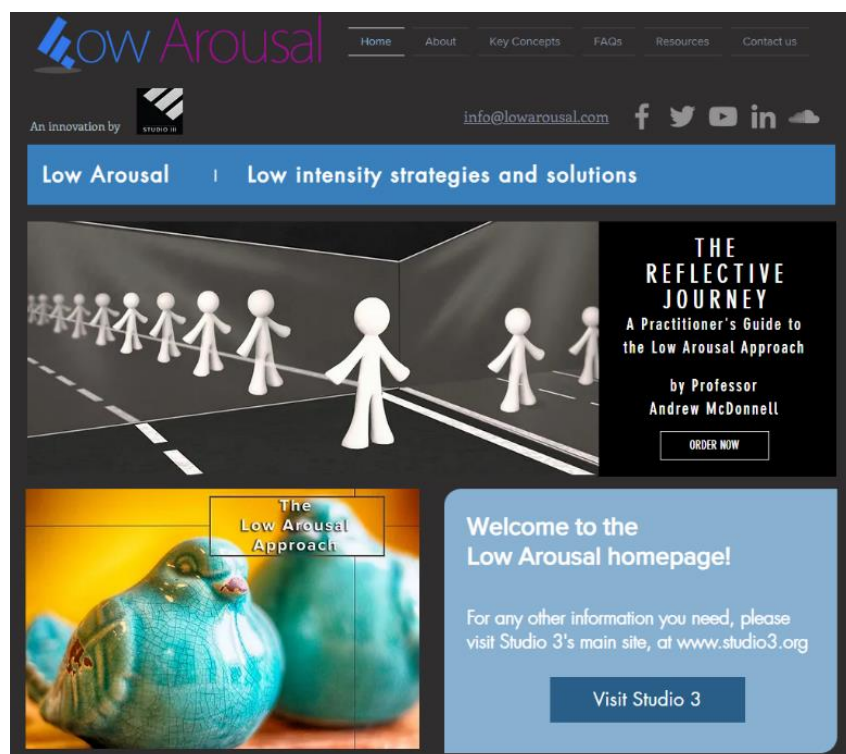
Low Arousal

Home About Key Concepts FAQs Resources Contact us

An innovation by STUDIO III

info@lowarousal.com

Low Arousal | Low intensity strategies and solutions

THE REFLECTIVE JOURNEY
A Practitioner's Guide to the Low Arousal Approach

by Professor Andrew McDonnell

ORDER NOW

The Low Arousal Approach

Welcome to the Low Arousal homepage!

For any other information you need, please visit Studio 3's main site, at www.studio3.org

Visit Studio 3